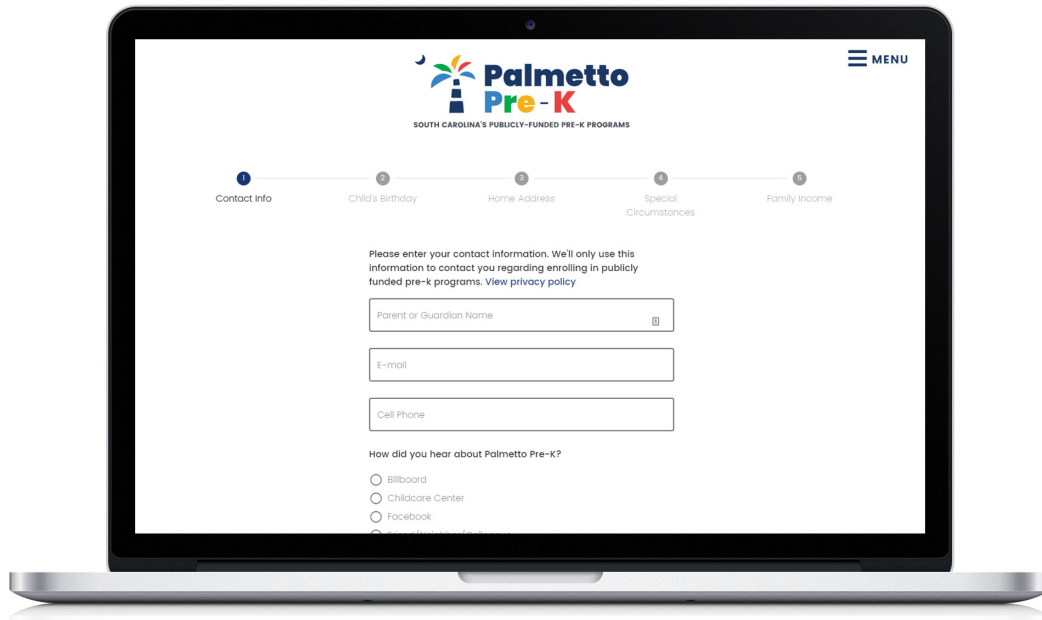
Palmetto Pre-K
SOUTH CAROLINA'S PUBLICLY-FUNDED PRE-K PROGRAMS

MENU

1 Contact Info
2 Child's Birthday
3 Home Address
4 Special Circumstances
5 Family Income

Please enter your contact information. We'll only use this information to contact you regarding enrolling in publicly funded pre-k programs. View privacy policy

Parent or Guardian Name

E-mail

Cell Phone

How did you hear about Palmetto Pre-K?

Billboard
Childcare Center
Facebook
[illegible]